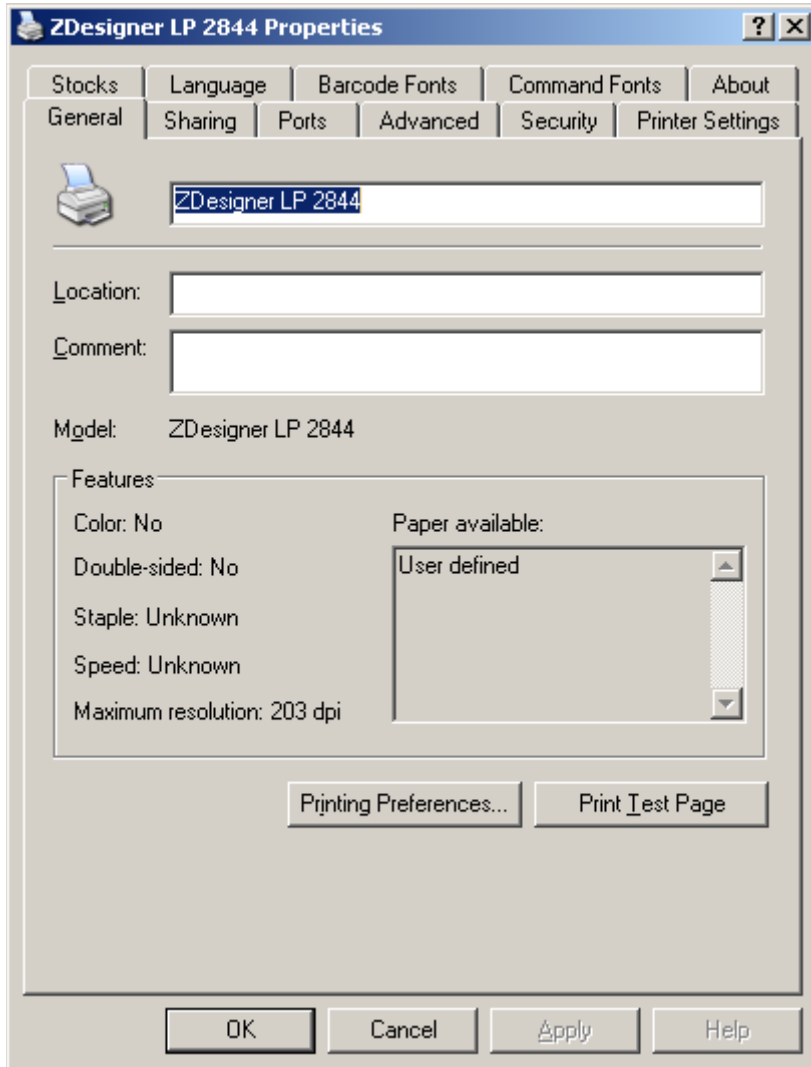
ZDesigner LP 2844 Properties

?
X

Stocks
Language
Barcode Fonts
Command Fonts
About
General
Sharing
Ports
Advanced
Security
Printer Settings

ZDesigner LP 2844

Location:

Comment:

Model: ZDesigner LP 2844

Features

Color: No

Double-sided: No

Staple: Unknown

Speed: Unknown

Maximum resolution: 203 dpi

Paper available:

User defined

Printing Preferences...
Print Test Page

OK
Cancel
Apply
Help